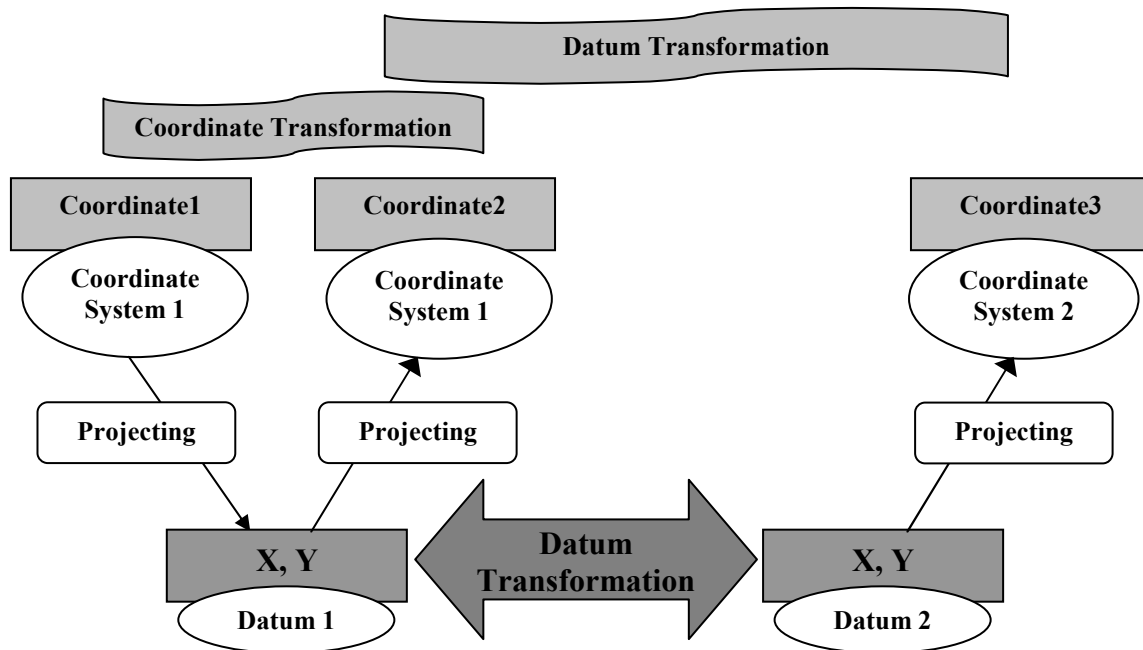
Datum Transformation

Coordinate Transformation

Coordinate1

Coordinate2

Coordinate3

Coordinate System 1

Coordinate System 1

Coordinate System 2

Projecting

Projecting

Projecting

X, Y

Datum 1

Datum Transformation

X, Y

Datum 2